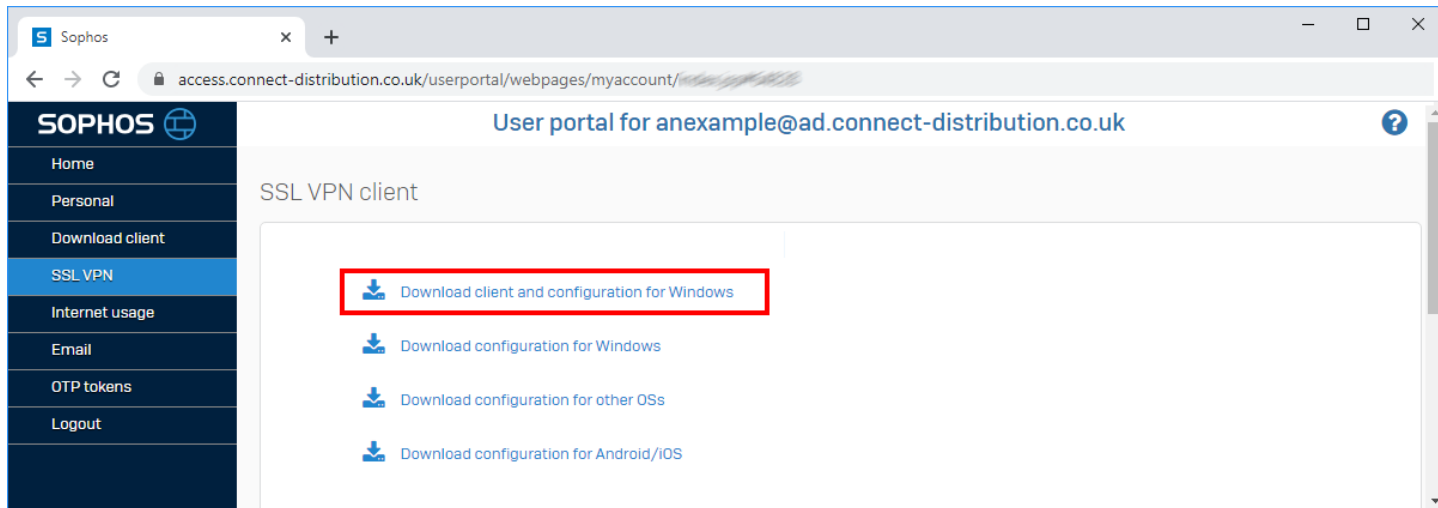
Sophos

access.connect-distribution.co.uk/userportal/webpages/myaccount/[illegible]

SOPHOS

User portal for anexample@ad.connect-distribution.co.uk

Home
Personal
Download client
SSL VPN
Internet usage
Email
OTP tokens
Logout

SSL VPN client

Download client and configuration for Windows

Download configuration for Windows

Download configuration for other OSs

Download configuration for Android/iOS